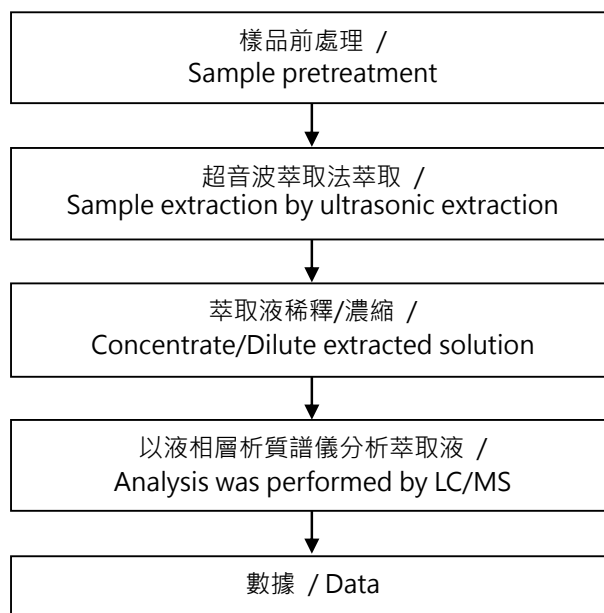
樣品前處理 /
Sample pretreatment

超音波萃取法萃取 /
Sample extraction by ultrasonic extraction

萃取液稀釋/濃縮 /
Concentrate/Dilute extracted solution

以液相層析質譜儀分析萃取液 /
Analysis was performed by LC/MS

數據 / Data